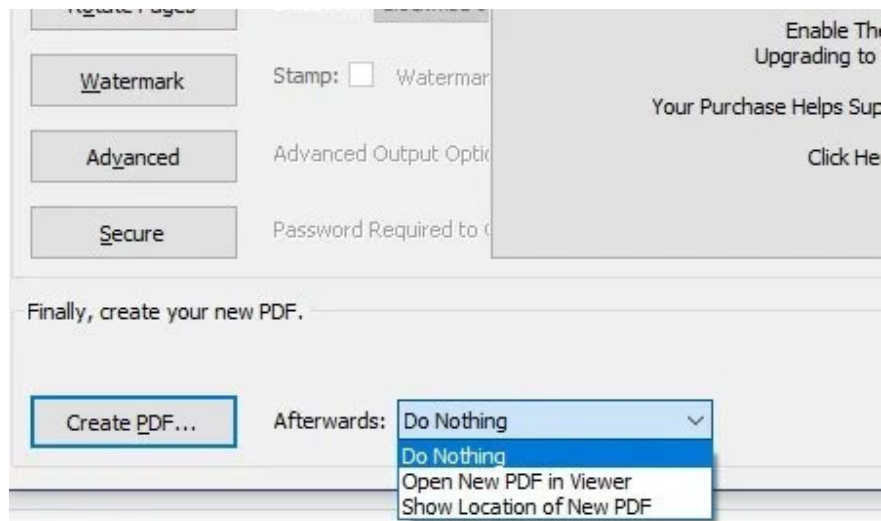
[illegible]

Watermark

Stamp: Watermar

Advanced

Advanced Output Optic

Secure

Password Required to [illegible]

Enable Th
Upgrading to

Your Purchase Helps Sup

Click He

Finally, create your new PDF.

Create PDF...

Afterwards: Do Nothing

Do Nothing
Open New PDF in Viewer
Show Location of New PDF